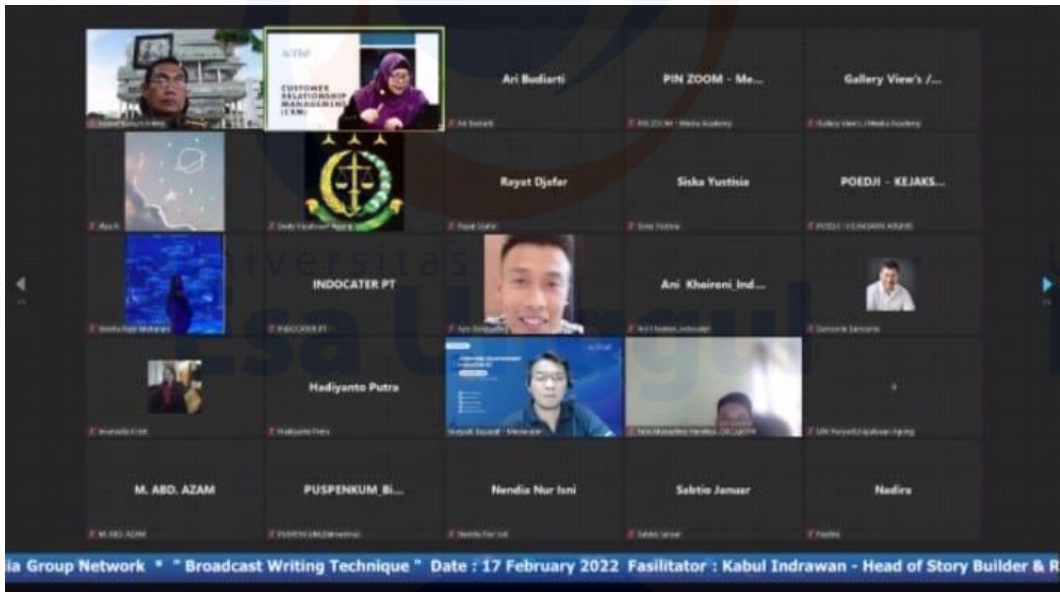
CUSTOMER RELATIONSHIP MANAGEMENT (CRM)

Ari Budiarti

PIN ZOOM - Me...

PIN ZOOM - Media Academy

Gallery View's /...

Gallery View's / Media Academy

Rayat Djafar

Siska Yustisia

POEDJI - KEJAKS...

INDOCATER PT

Ani Khoireni_Ind...

Hadiyanto Putra

M. ABD. AZAM

PUSPENKUM_Bi...

Nendia Nur Isni

Sabtio Januar

Nadira

Universitas Esa Unggul

ia Group Network * " Broadcast Writing Technique " Date : 17 February 2022 Fasilitator : Kabul Indrawan - Head of Story Builder & R